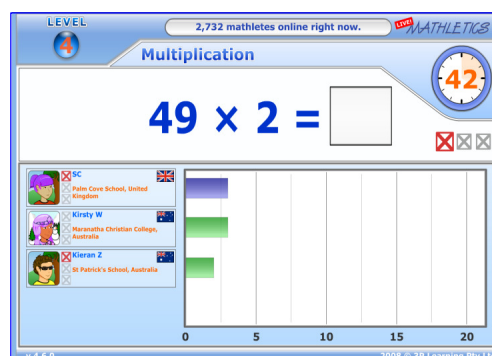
LEVEL
4

2,732 mathletes online right now.

LIVE! MATHLETICS

Multiplication

42

$49 \times 2 =$

SC
Palm Cove School, United Kingdom

Kirsty W
Maranatha Christian College, Australia

Kieran Z
St Patrick's School, Australia

0
5
10
15
20

v 4.6.0

2008 © 3P Learning Pty Lt